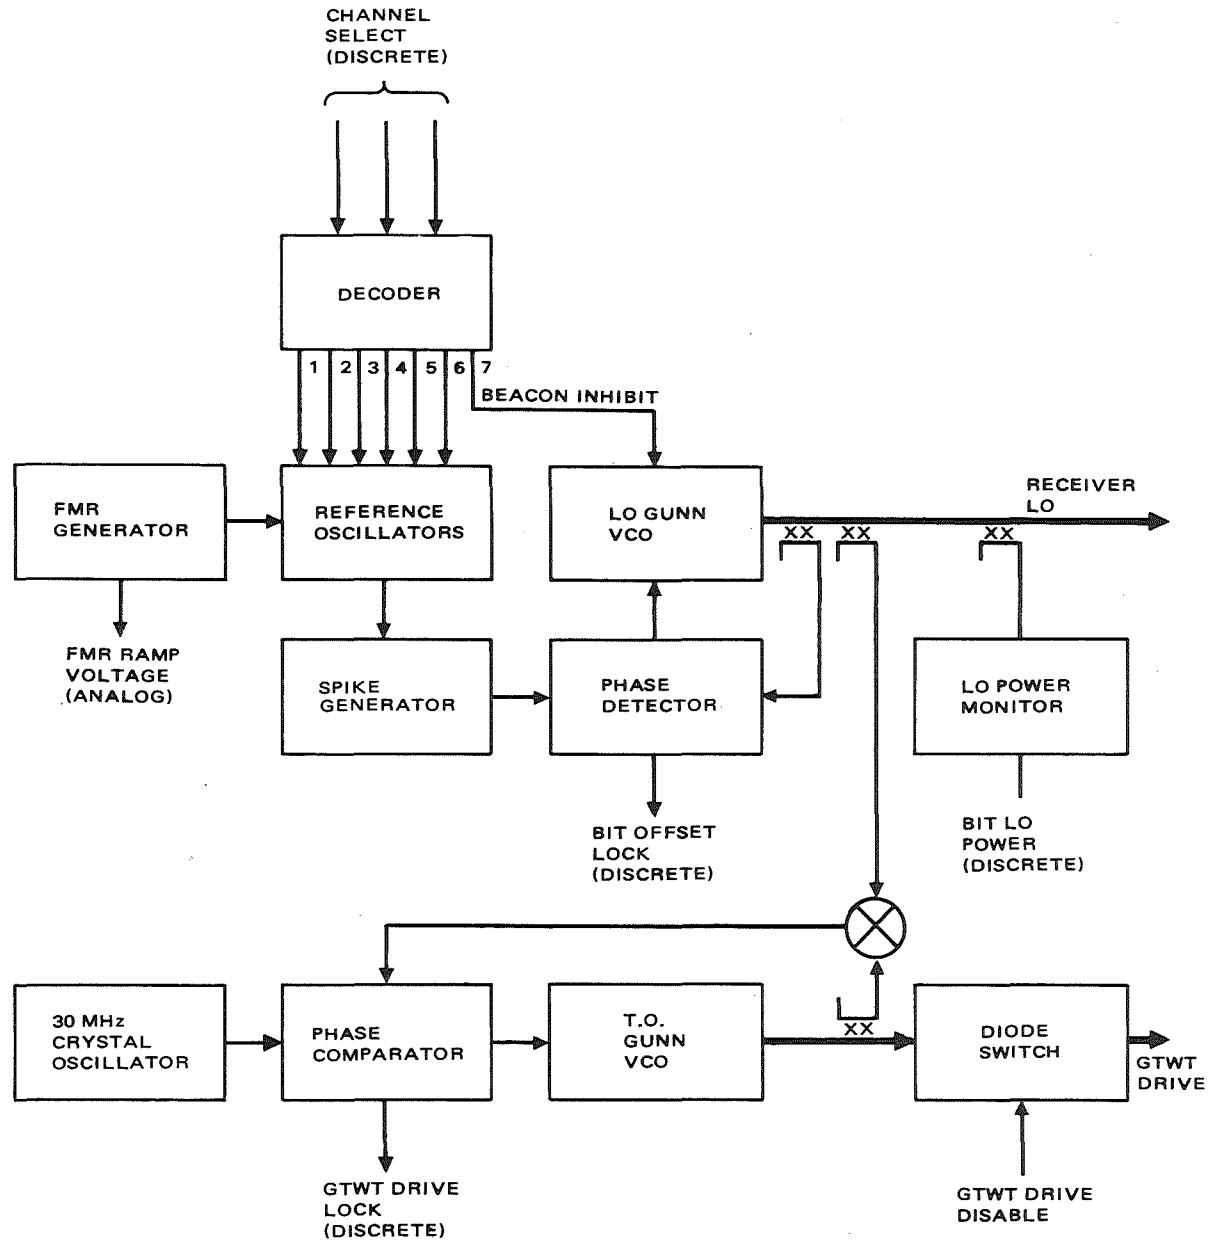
CHANNEL SELECT (DISCRETE)

DECODER

1 2 3 4 5 6 7

BEACON INHIBIT

FMR GENERATOR

REFERENCE OSCILLATORS

LO GUNN VCO

RECEIVER LO

XX XX XX

FMR RAMP VOLTAGE (ANALOG)

SPIKE GENERATOR

PHASE DETECTOR

LO POWER MONITOR

BIT OFFSET LOCK (DISCRETE)

BIT LO POWER (DISCRETE)

30 MHz CRYSTAL OSCILLATOR

PHASE COMPARATOR

T.O. GUNN VCO

XX

DIODE SWITCH

GTWT DRIVE

GTWT DRIVE LOCK (DISCRETE)

GTWT DRIVE DISABLE